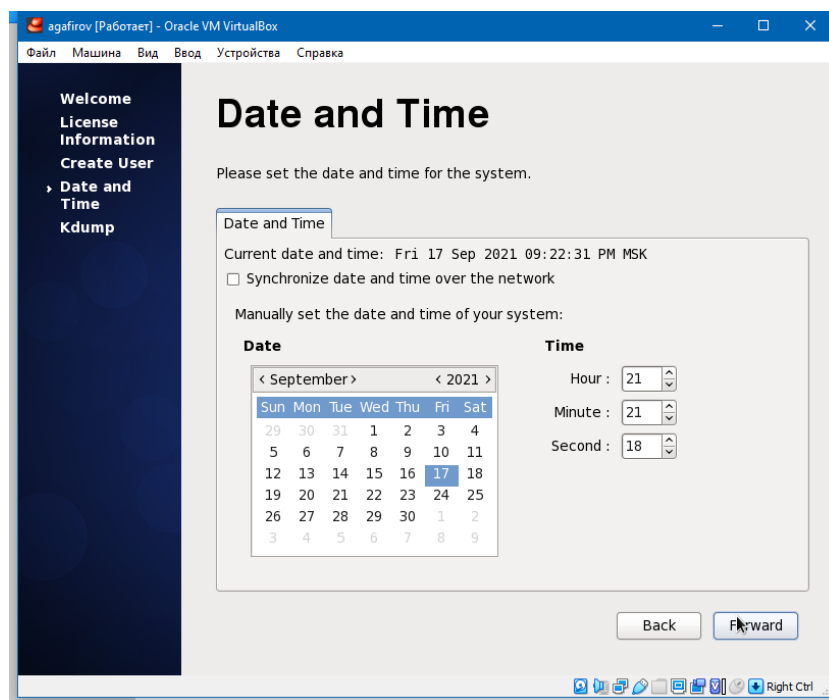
agafirov [Работает] - Oracle VM VirtualBox

Файл Машина Вид Ввод Устройства Справка

Welcome
License Information
Create User
Date and Time
Kdump

Date and Time

Please set the date and time for the system.

Date and Time

Current date and time: Fri 17 Sep 2021 09:22:31 PM MSK

Synchronize date and time over the network

Manually set the date and time of your system:

Date

‹ September › ‹ 2021 ›

| Sun | Mon | Tue | Wed | Thu | Fri | Sat |
|---|---|---|---|---|---|---|
| 29 | 30 | 31 | 1 | 2 | 3 | 4 |
| 5 | 6 | 7 | 8 | 9 | 10 | 11 |
| 12 | 13 | 14 | 15 | 16 | 17 | 18 |
| 19 | 20 | 21 | 22 | 23 | 24 | 25 |
| 26 | 27 | 28 | 29 | 30 | 1 | 2 |
| 3 | 4 | 5 | 6 | 7 | 8 | 9 |

Time

Hour : 21
Minute : 21
Second : 18

Back Forward

Right Ctrl